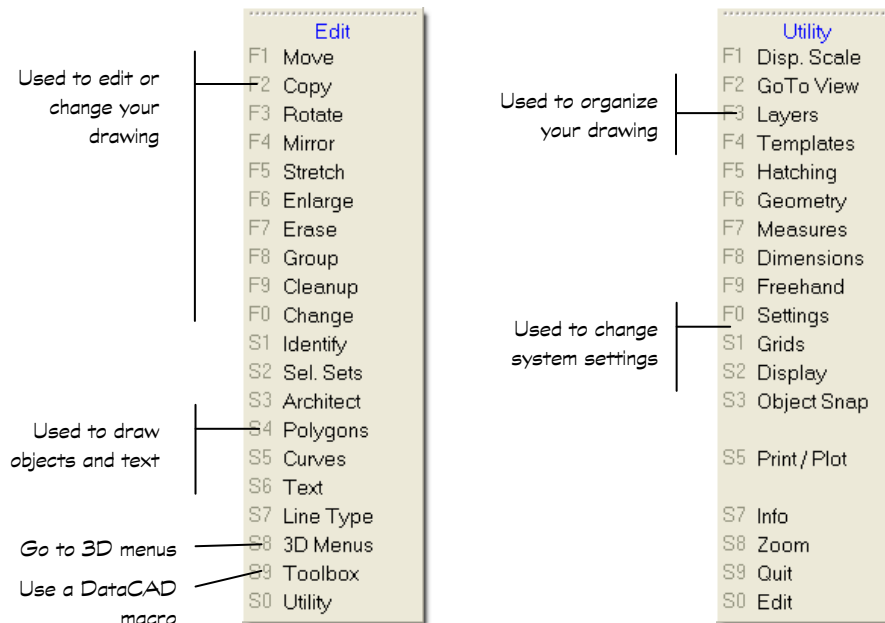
Used to edit or change your drawing

Used to draw objects and text

Go to 3D menus

Use a DataCAD macro

Edit
F1 Move
F2 Copy
F3 Rotate
F4 Mirror
F5 Stretch
F6 Enlarge
F7 Erase
F8 Group
F9 Cleanup
F0 Change
S1 Identify
S2 Sel. Sets
S3 Architect
S4 Polygons
S5 Curves
S6 Text
S7 Line Type
S8 3D Menus
S9 Toolbox
S0 Utility

Used to organize your drawing

Used to change system settings

Utility
F1 Disp. Scale
F2 GoTo View
F3 Layers
F4 Templates
F5 Hatching
F6 Geometry
F7 Measures
F8 Dimensions
F9 Freehand
F0 Settings
S1 Grids
S2 Display
S3 Object Snap
S5 Print / Plot
S7 Info
S8 Zoom
S9 Quit
S0 Edit